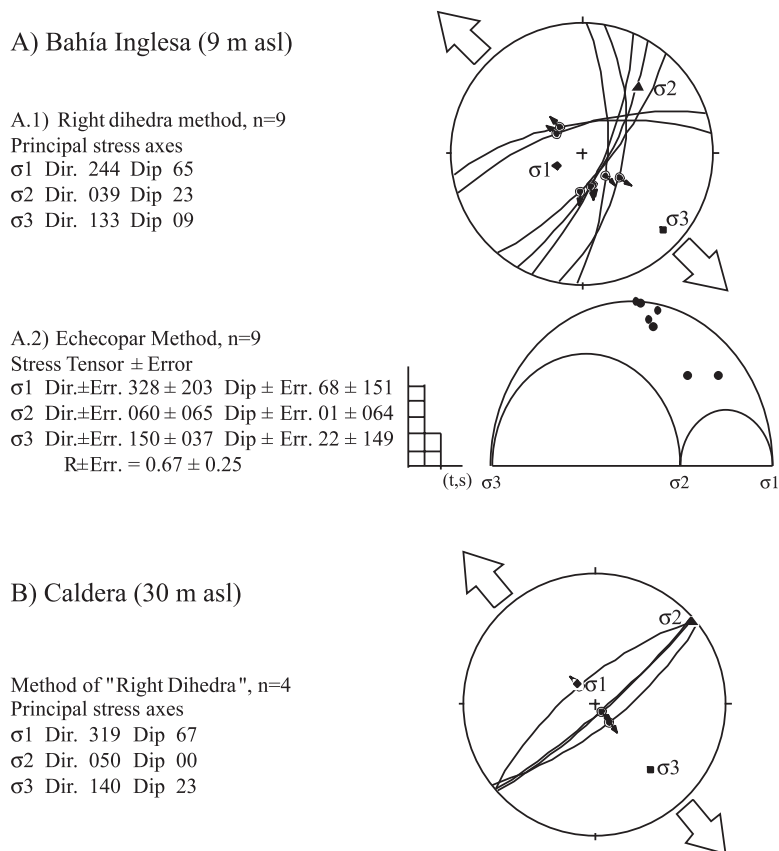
A) Bahía Inglesa (9 m asl)

A.1) Right dihedra method, n=9
Principal stress axes
σ1 Dir. 244 Dip 65
σ2 Dir. 039 Dip 23
σ3 Dir. 133 Dip 09

σ2
σ1
σ3

A.2) Echecopar Method, n=9
Stress Tensor ± Error
σ1 Dir.±Err. 328 ± 203 Dip ± Err. 68 ± 151
σ2 Dir.±Err. 060 ± 065 Dip ± Err. 01 ± 064
σ3 Dir.±Err. 150 ± 037 Dip ± Err. 22 ± 149
R±Err. = 0.67 ± 0.25

(t,s)

σ3 σ2 σ1

B) Caldera (30 m asl)

Method of "Right Dihedra", n=4
Principal stress axes
σ1 Dir. 319 Dip 67
σ2 Dir. 050 Dip 00
σ3 Dir. 140 Dip 23

σ2
σ1
σ3